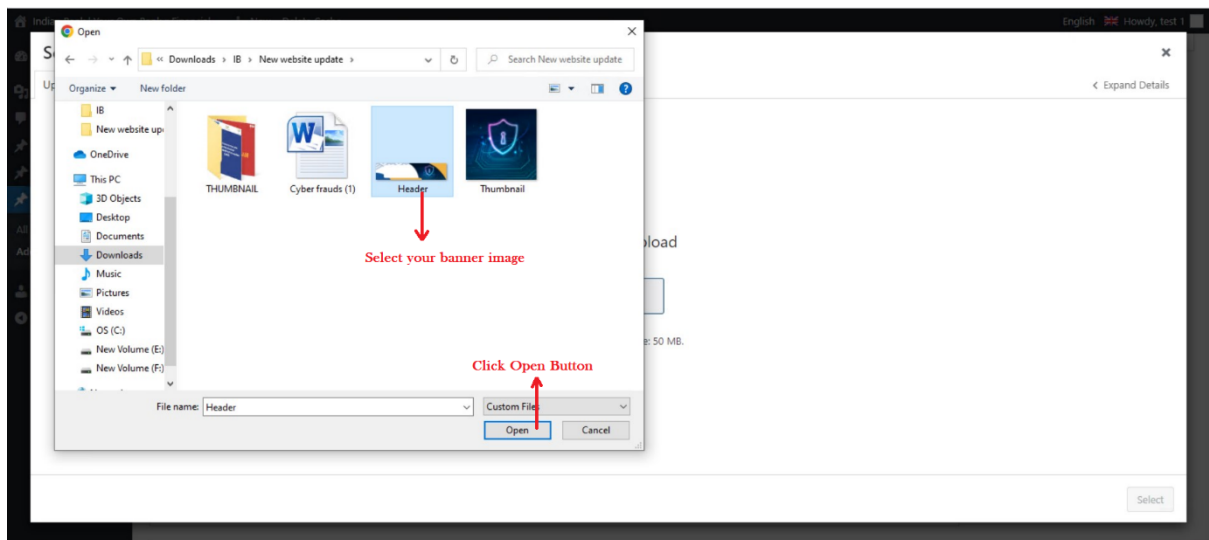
English Howdy, test 1

Open

« Downloads › IB › New website update ›

Search New website update

Organize ▾ New folder

IB
New website up
OneDrive
This PC
3D Objects
Desktop
Documents
Downloads
Music
Pictures
Videos
OS (C:)
New Volume (E:)
New Volume (F:)

THUMBNAIL
Cyber frauds (1)
Header
Thumbnail

Select your banner image

Click Open Button

File name: Header

Custom Files

Open
Cancel

Expand Details

pload

e: 50 MB.

Select